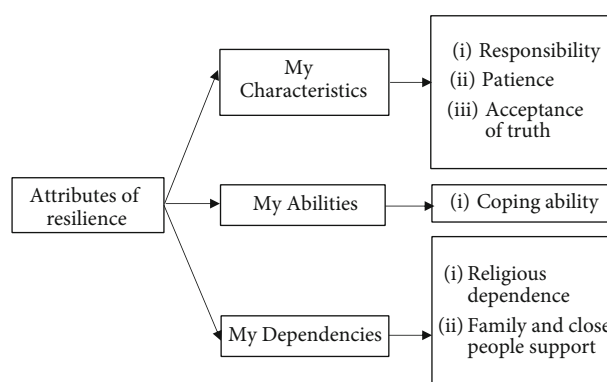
Attributes of resilience

My Characteristics

(i) Responsibility
(ii) Patience
(iii) Acceptance of truth

My Abilities

(i) Coping ability

My Dependencies

(i) Religious dependence
(ii) Family and close people support